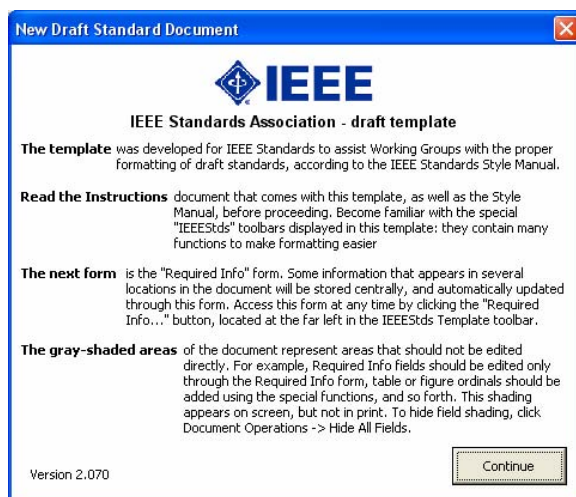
New Draft Standard Document

IEEE

IEEE Standards Association - draft template

**The template** was developed for IEEE Standards to assist Working Groups with the proper formatting of draft standards, according to the IEEE Standards Style Manual.

**Read the Instructions** document that comes with this template, as well as the Style Manual, before proceeding. Become familiar with the special "IEEEStds" toolbars displayed in this template: they contain many functions to make formatting easier

**The next form** is the "Required Info" form. Some information that appears in several locations in the document will be stored centrally, and automatically updated through this form. Access this form at any time by clicking the "Required Info..." button, located at the far left in the IEEEStds Template toolbar.

**The gray-shaded areas** of the document represent areas that should not be edited directly. For example, Required Info fields should be edited only through the Required Info form, table or figure ordinals should be added using the special functions, and so forth. This shading appears on screen, but not in print. To hide field shading, click Document Operations -> Hide All Fields.

Version 2.070

Continue